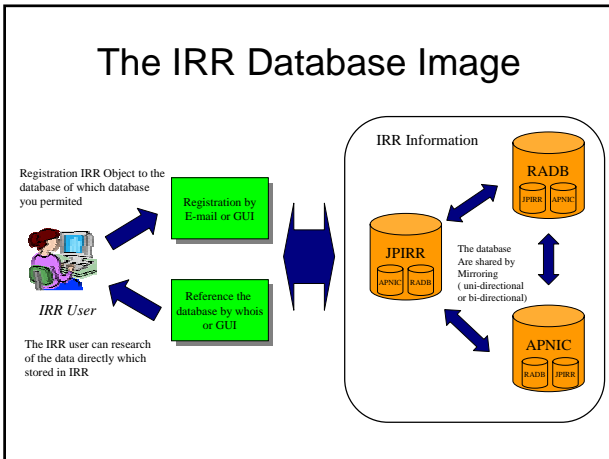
The IRR Database Image

Registration IRR Object to the database of which database you permited

IRR User

The IRR user can research of the data directly which stored in IRR

Registration by E-mail or GUI

Reference the database by whois or GUI

IRR Information

RADB

JPIRR

APNIC

JPIRR

APNIC

RADB

The database Are shared by Mirroring ( uni-directional or bi-directional)

APNIC

RADB

JPIRR